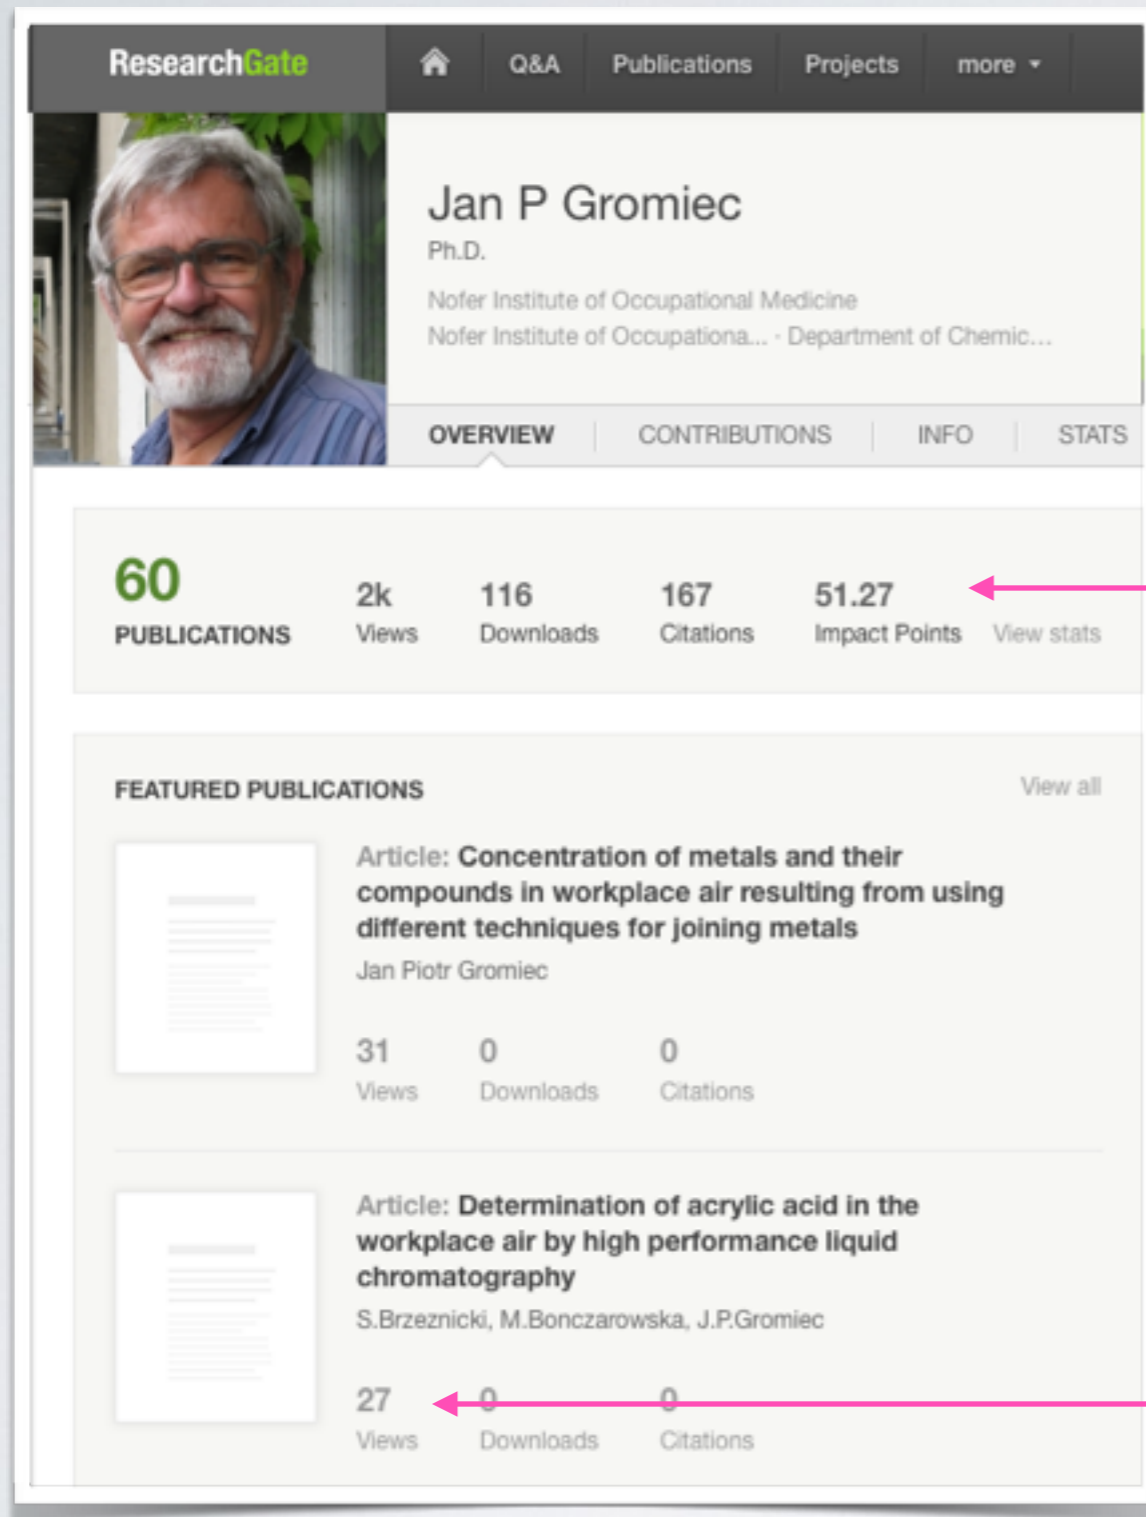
ResearchGate Q&A Publications Projects more

Jan P Gromiec
Ph.D.
Nofer Institute of Occupational Medicine
Nofer Institute of Occupationa... · Department of Chemic...

OVERVIEW CONTRIBUTIONS INFO STATS

60
PUBLICATIONS
2k
Views
116
Downloads
167
Citations
51.27
Impact Points
View stats

FEATURED PUBLICATIONS
View all

Article: Concentration of metals and their compounds in workplace air resulting from using different techniques for joining metals
Jan Piotr Gromiec
31
Views
0
Downloads
0
Citations

Article: Determination of acrylic acid in the workplace air by high performance liquid chromatography
S.Brzeznicki, M.Bonczarowska, J.P.Gromiec
27
Views
0
Downloads
0
Citations